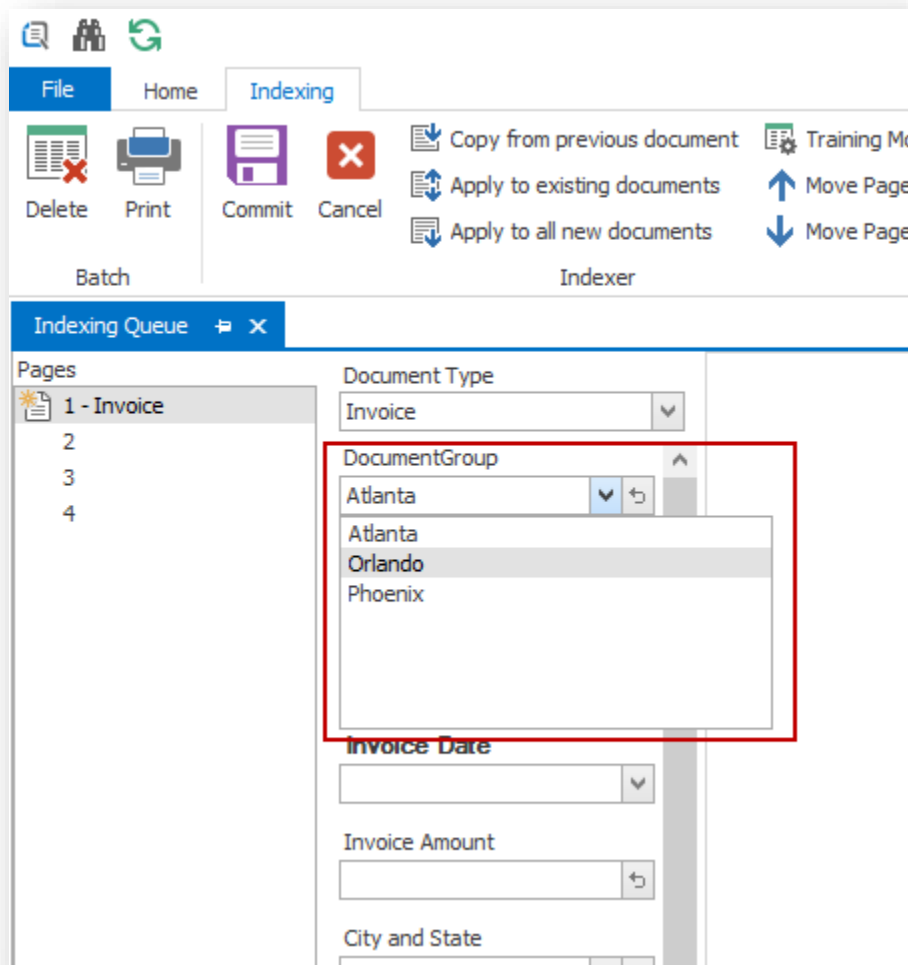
File
Home
Indexing

Delete
Print
Batch

Commit
Cancel
Copy from previous document
Apply to existing documents
Apply to all new documents
Indexer

Training Mo
Move Page
Move Page

Indexing Queue

Pages
1 - Invoice
2
3
4

Document Type
Invoice

DocumentGroup
Atlanta
Atlanta
Orlando
Phoenix

Invoice Date

Invoice Amount

City and State